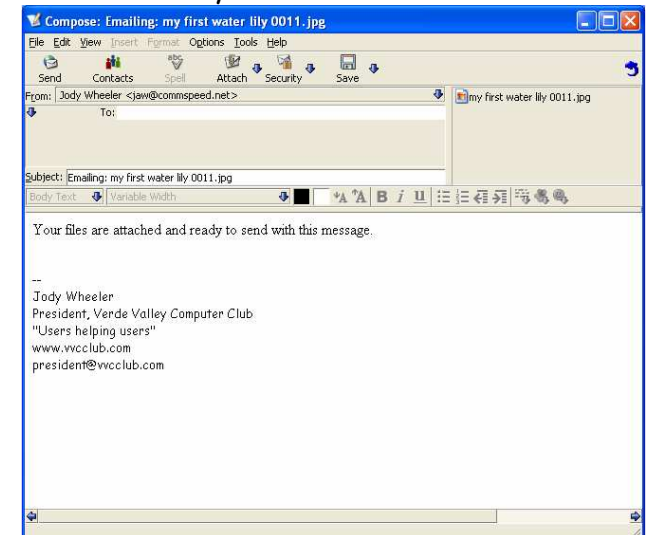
Compose: Emailing: my first water lily 0011.jpg

File Edit View Insert Format Options Tools Help

Send Contacts Spell Attach Security Save

From: Jody Wheeler <jaw@commspeed.net>

my first water lily 0011.jpg

To:

Subject: Emailing: my first water lily 0011.jpg

Body Text Variable Width

Your files are attached and ready to send with this message.

--
Jody Wheeler
President, Verde Valley Computer Club
"Users helping users"
www.vvcclub.com
president@vvcclub.com